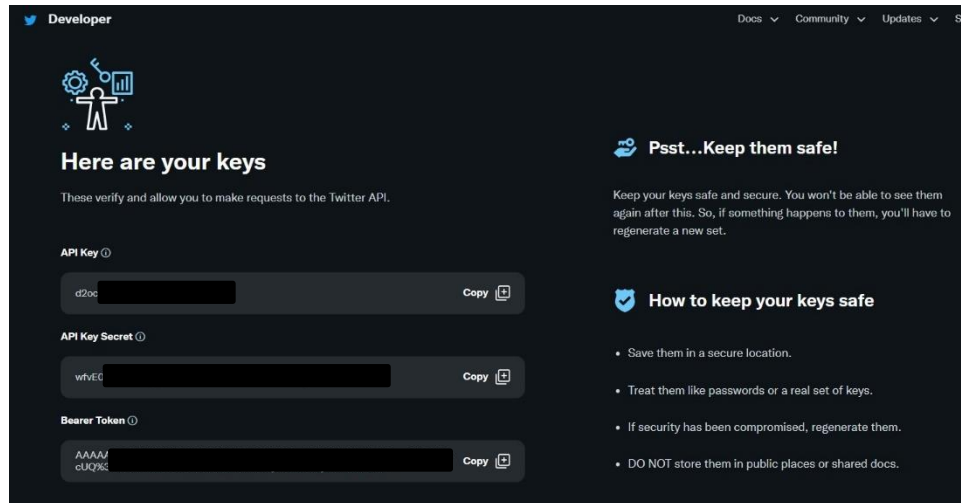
Developer

Docs ∨ Community ∨ Updates ∨ S

Here are your keys

These verify and allow you to make requests to the Twitter API.

API Key ⓘ

d2oc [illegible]

Copy

API Key Secret ⓘ

wfvE0 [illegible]

Copy

Bearer Token ⓘ

AAAAA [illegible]
cUQ%3 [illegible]

Copy

Psst...Keep them safe!

Keep your keys safe and secure. You won't be able to see them again after this. So, if something happens to them, you'll have to regenerate a new set.

How to keep your keys safe

• Save them in a secure location.

• Treat them like passwords or a real set of keys.

• If security has been compromised, regenerate them.

• DO NOT store them in public places or shared docs.